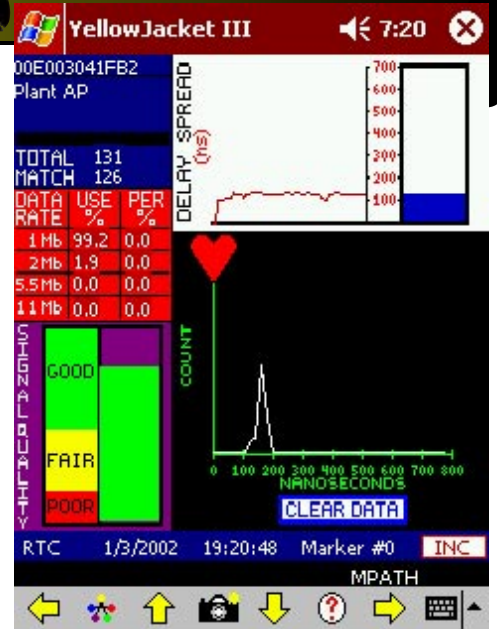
YellowJacket III 7:20

00E003041FB2
Plant AP

TOTAL 131
MATCH 126

DELAY SPREAD (ns)

700
600
500
400
300
200
100

| DATA RATE | USE % | PER % |
|---|---|---|
| 1Mb | 99.2 | 0.0 |
| 2Mb | 1.9 | 0.0 |
| 5.5Mb | 0.0 | 0.0 |
| 11Mb | 0.0 | 0.0 |

SIGNAL QUALITY
GOOD
FAIR
POOR

COUNT

0 100 200 300 400 500 600 700 800
NANOSECONDS

CLEAR DATA

RTC 1/3/2002 19:20:48 Marker #0 INC

MPATH